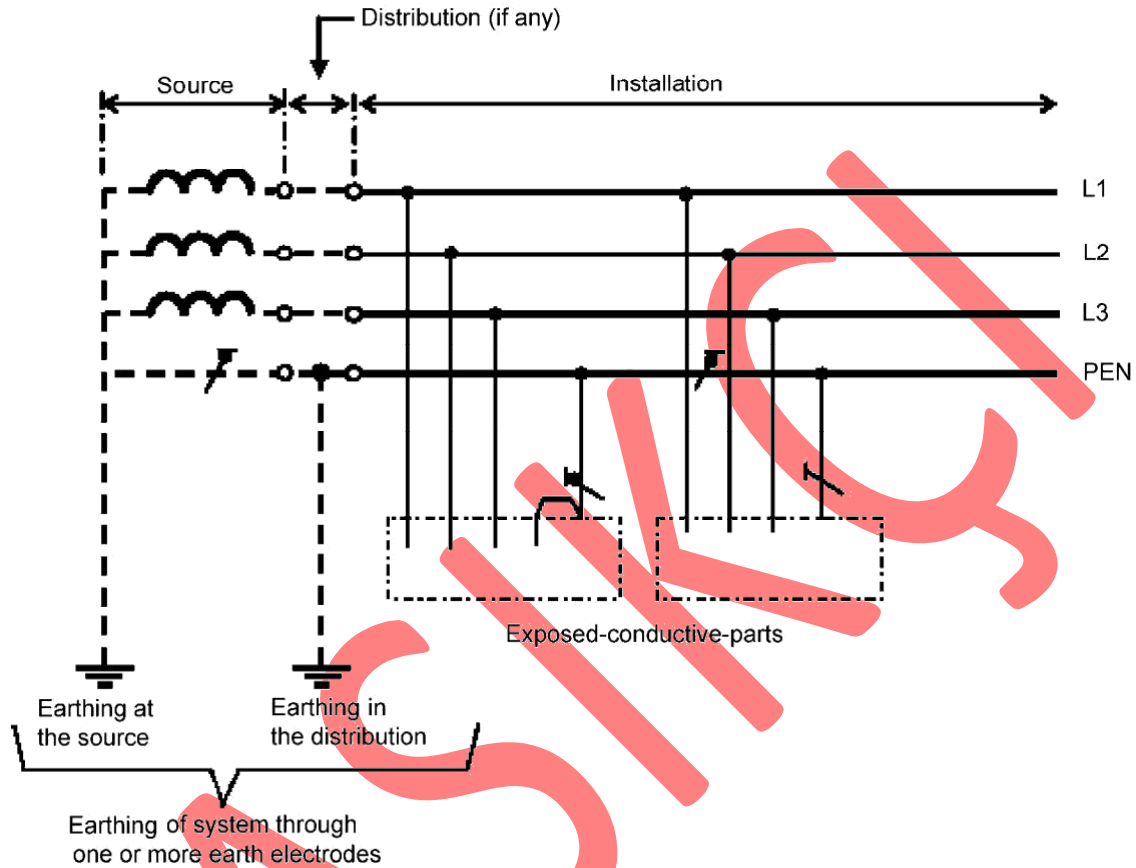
Distribution (if any)

Source

Installation

L1

L2

L3

PEN

Exposed-conductive-parts

Earthing at the source

Earthing in the distribution

Earthing of system through one or more earth electrodes

SIKQ